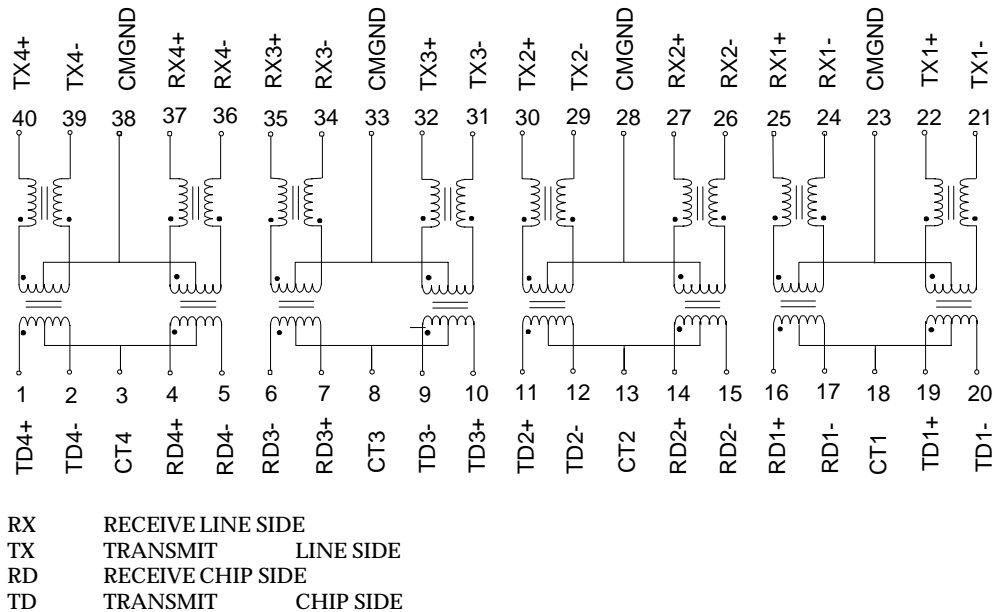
TX4+ TX4- CMGND RX4+ RX4- RX3+ RX3- CMGND TX3+ TX3- TX2+ TX2- CMGND RX2+ RX2- RX1+ RX1- CMGND TX1+ TX1-

40 39 38 37 36 35 34 33 32 31 30 29 28 27 26 25 24 23 22 21

1 2 3 4 5 6 7 8 9 10 11 12 13 14 15 16 17 18 19 20

TD4+ TD4- CT4 RD4+ RD4- RD3- RD3+ CT3 TD3- TD3+ TD2+ TD2- CT2 RD2+ RD2- RD1+ RD1- CT1 TD1+ TD1-

RX RECEIVE LINE SIDE
TX TRANSMIT LINE SIDE
RD RECEIVE CHIP SIDE
TD TRANSMIT CHIP SIDE